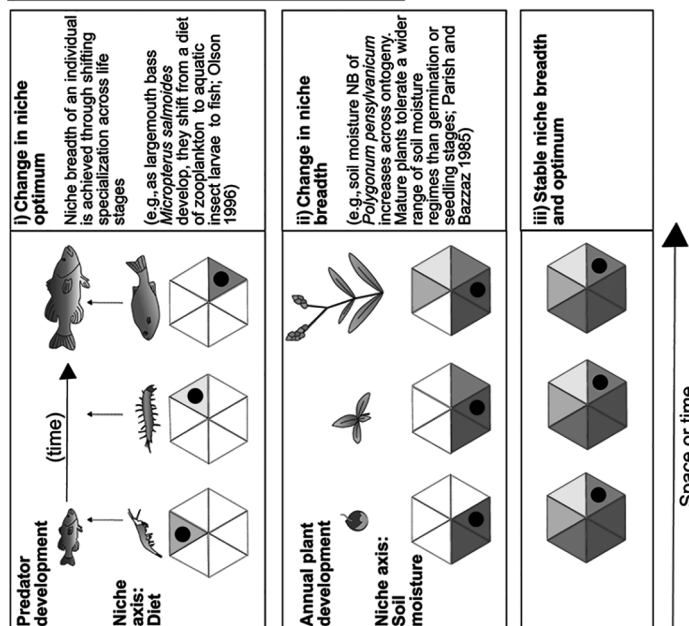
Predator development

(time)

Niche axis: Diet

i) Change in niche optimum

Niche breadth of an individual is achieved through shifting specialization across life stages

(e.g.,as largemouth bass *Micropterus salmoides* develop, they shift from a diet of zooplankton to aquatic insect larvae to fish; Olson 1996)

Annual plant development

Niche axis: Soil moisture

ii) Change in niche breadth

(e.g., soil moisture NB of *Polygonum pensylvanicum* increases across ontogeny. Mature plants tolerate a wider range of soil moisture regimes than germination or seedling stages; Parish and Bazzaz 1985)

iii) Stable niche breadth and optimum

Space or time